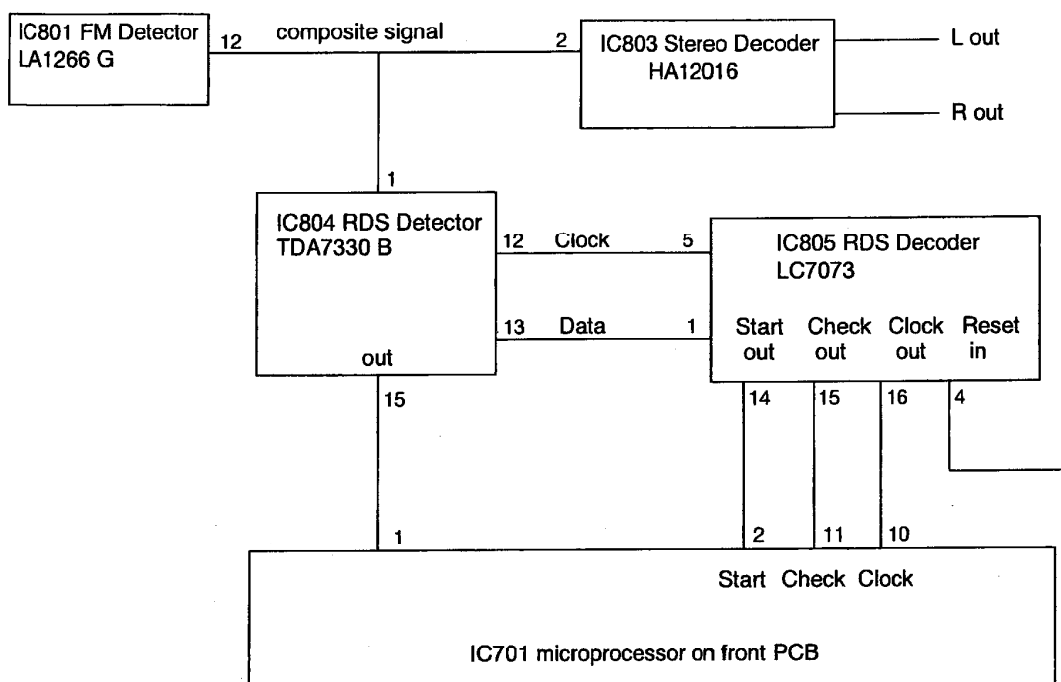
IC801 FM Detector
LA1266 G

12

composite signal

2

IC803 Stereo Decoder
HA12016

L out

R out

1

IC804 RDS Detector
TDA7330 B

12 Clock 5

13 Data 1

out

15

IC805 RDS Decoder
LC7073

Start out

Check out

Clock out

Reset in

14 15 16 4

1

2 11 10

Start Check Clock

IC701 microprocessor on front PCB